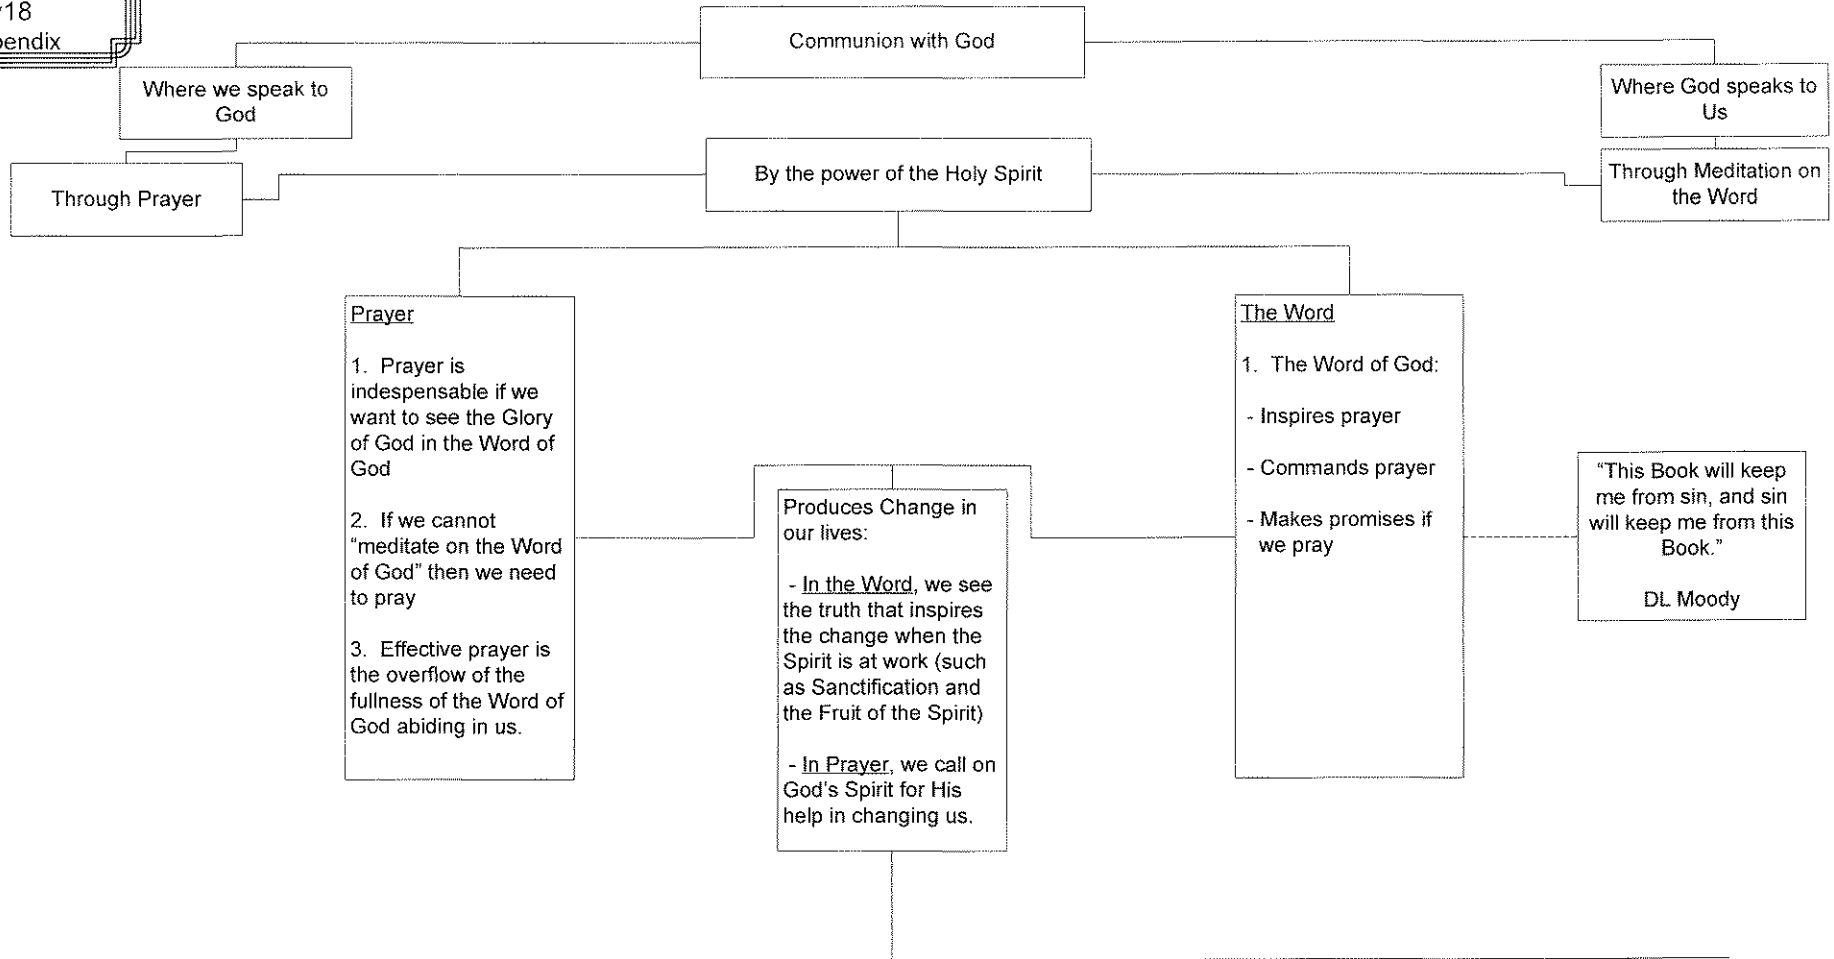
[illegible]18
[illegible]pendix

Communion with God

Where we speak to God

Where God speaks to Us

Through Prayer

By the power of the Holy Spirit

Through Meditation on the Word

Prayer

1. Prayer is indespensable if we want to see the Glory of God in the Word of God

2. If we cannot "meditate on the Word of God" then we need to pray

3. Effective prayer is the overflow of the fullness of the Word of God abiding in us.

Produces Change in our lives:

- In the Word, we see the truth that inspires the change when the Spirit is at work (such as Sanctification and the Fruit of the Spirit)

- In Prayer, we call on God's Spirit for His help in changing us.

The Word

1. The Word of God:

- Inspires prayer

- Commands prayer

- Makes promises if we pray

"This Book will keep me from sin, and sin will keep me from this Book."

DL Moody